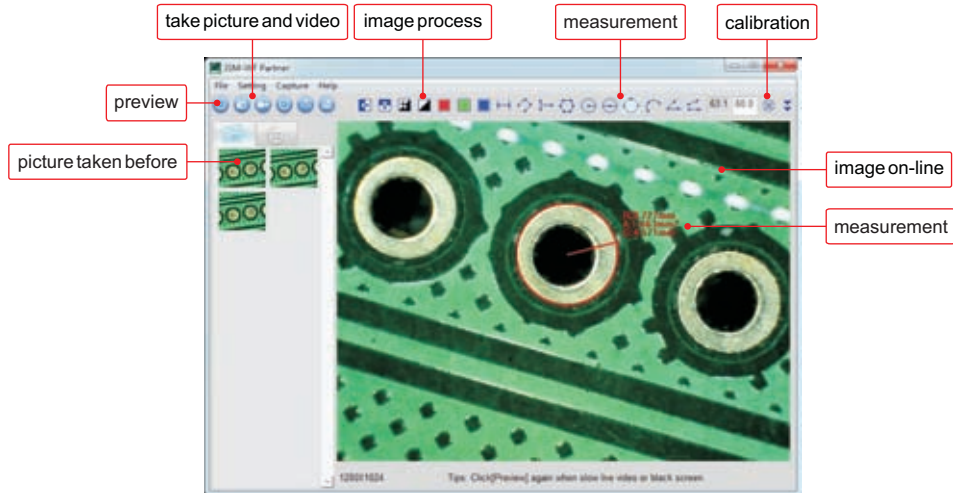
take picture and video

image process

measurement

calibration

preview

picture taken before

image on-line

measurement

File Setting Capture Help

63.1 60.0

1280X1024

Tips: Click[Preview] again when slow live video or black screen